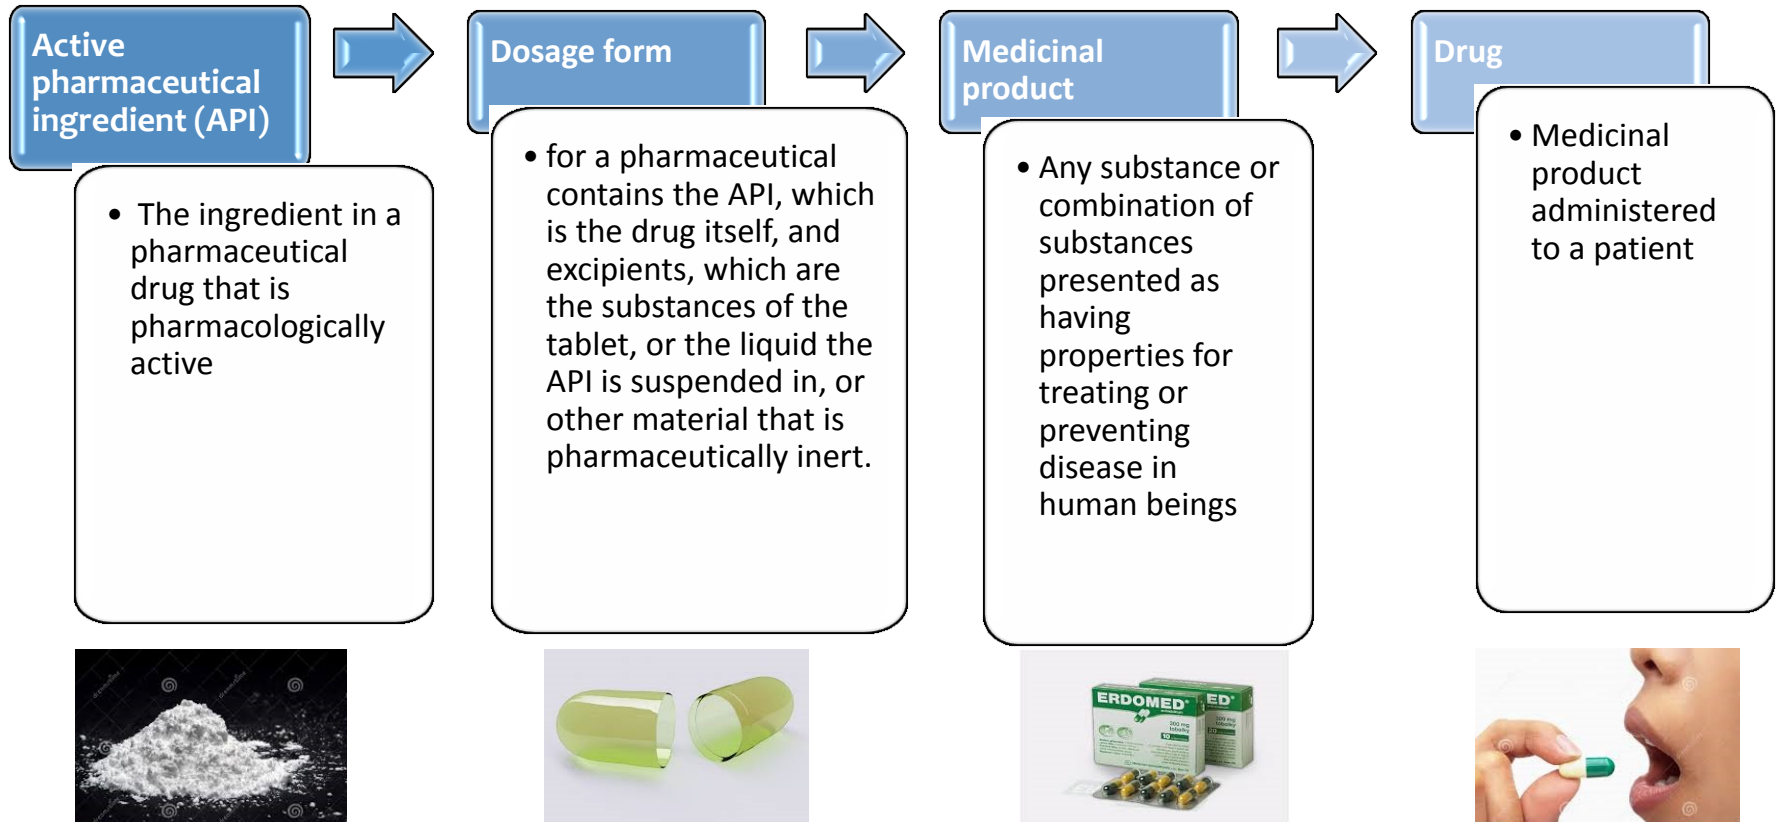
Active pharmaceutical ingredient (API)

- The ingredient in a pharmaceutical drug that is pharmacologically active

Dosage form

- for a pharmaceutical contains the API, which is the drug itself, and excipients, which are the substances of the tablet, or the liquid the API is suspended in, or other material that is pharmaceutically inert.

Medicinal product

- Any substance or combination of substances presented as having properties for treating or preventing disease in human beings

Drug

- Medicinal product administered to a patient

ERDOMED ED